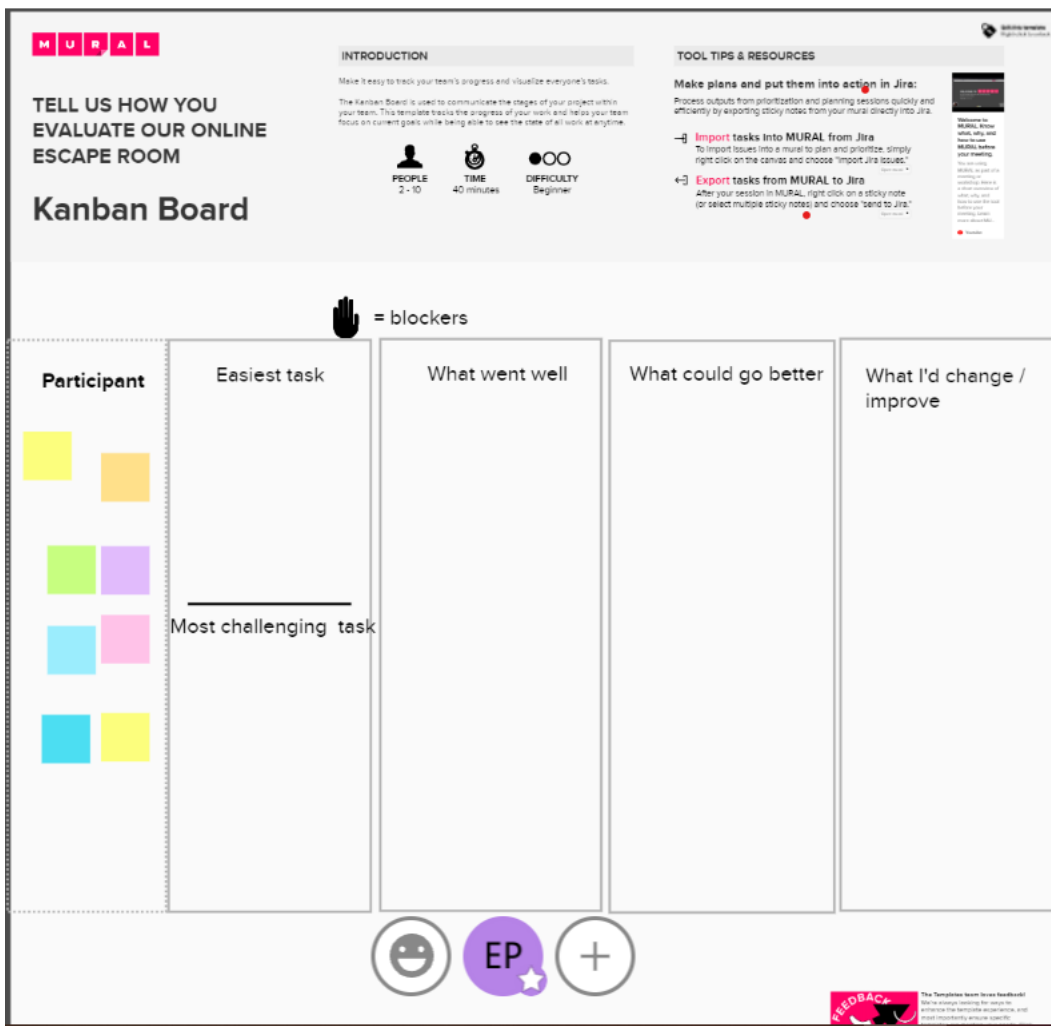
MURAL

TELL US HOW YOU EVALUATE OUR ONLINE ESCAPE ROOM

Kanban Board

INTRODUCTION

Make it easy to track your team's progress and visualize everyone's tasks.

The Kanban Board is used to communicate the stages of your project within your team. This template tracks the progress of your work and helps your team focus on current goals while being able to see the state of all work at anytime.

PEOPLE
2 - 10

TIME
40 minutes

DIFFICULTY
Beginner

TOOL TIPS & RESOURCES

Make plans and put them into action in Jira:

Process outputs from prioritization and planning sessions quickly and efficiently by exporting sticky notes from your mural directly into Jira.

Import tasks into MURAL from Jira
To import issues into a mural to plan and prioritize, simply right click on the canvas and choose "Import Jira issues."

Export tasks from MURAL to Jira
After your session in MURAL, right click on a sticky note (or select multiple sticky notes) and choose "Send to Jira."

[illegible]

= blockers

Participant

Easiest task

Most challenging task

What went well

What could go better

What I'd change / improve

EP

+

FEEDBACK

The Templates team loves feedback! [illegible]